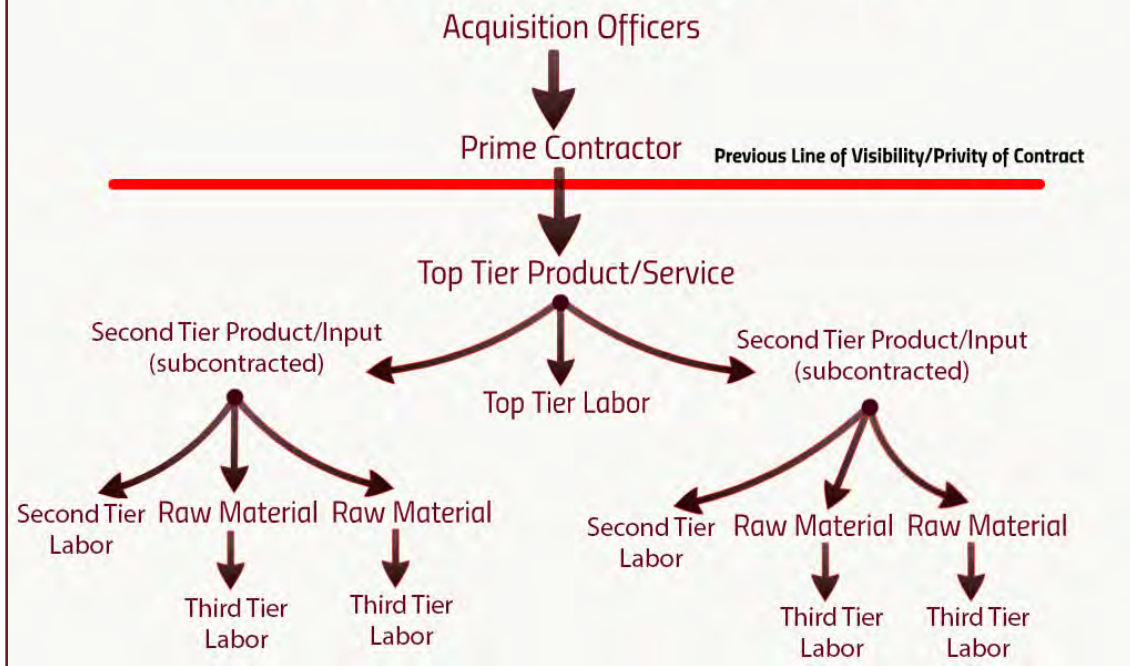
Acquisition Officers

Prime Contractor

Previous Line of Visibility/Privity of Contract

Top Tier Product/Service

Second Tier Product/Input (subcontracted)

Top Tier Labor

Second Tier Product/Input (subcontracted)

Second Tier Labor

Raw Material

Raw Material

Third Tier Labor

Third Tier Labor

Second Tier Labor

Raw Material

Raw Material

Third Tier Labor

Third Tier Labor